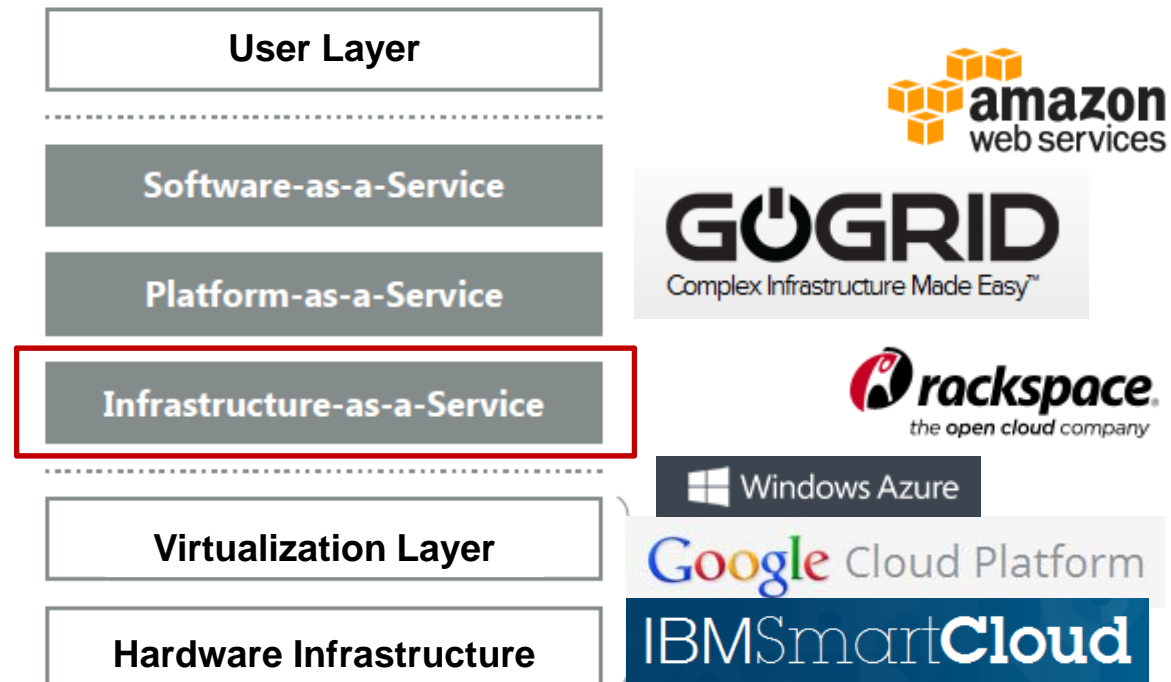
User Layer

Software-as-a-Service

Platform-as-a-Service

Infrastructure-as-a-Service

Virtualization Layer

Hardware Infrastructure

amazon web services

GOGRID
Complex Infrastructure Made Easy™

rackspace.
the open cloud company

Windows Azure

Google Cloud Platform

IBMSmartCloud